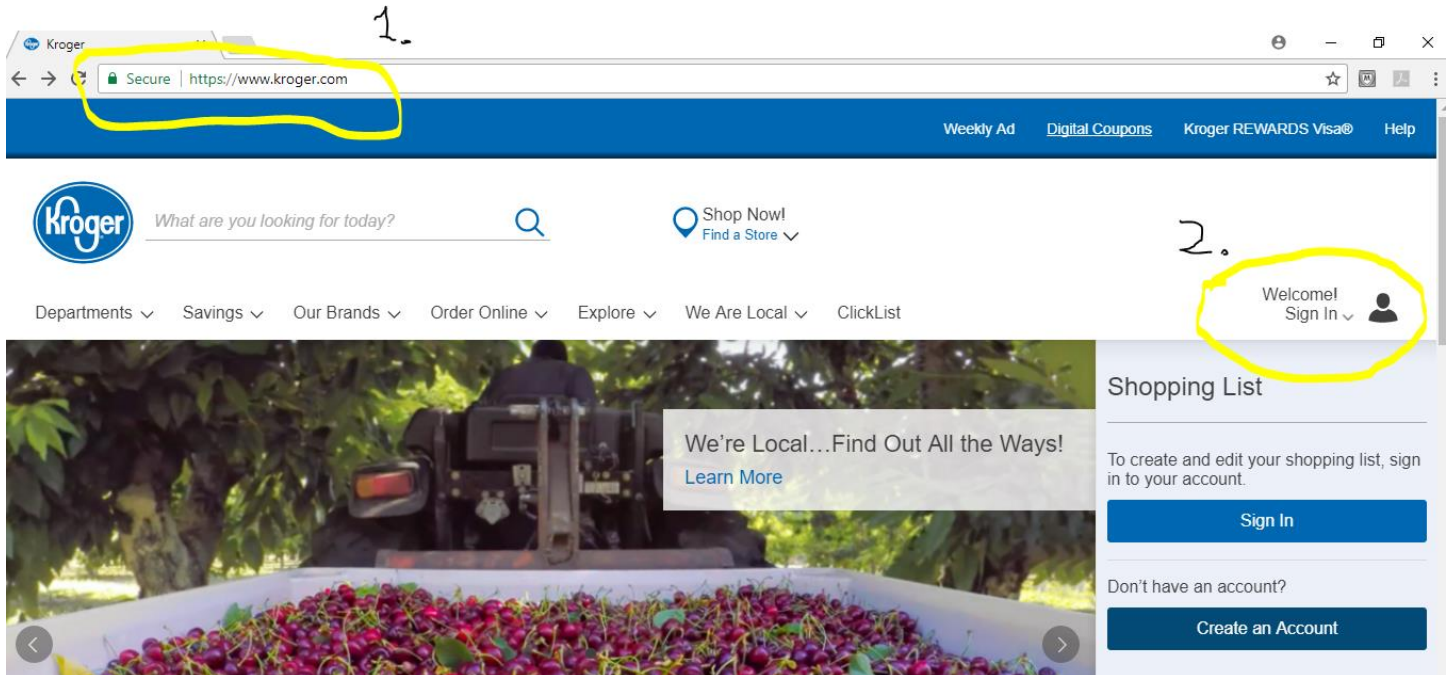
Kroger

1.

Secure | https://www.kroger.com

Weekly Ad Digital Coupons Kroger REWARDS Visa® Help

Kroger

What are you looking for today?

Shop Now!
Find a Store

2.

Departments Savings Our Brands Order Online Explore We Are Local ClickList

Welcome!
Sign In

Shopping List

We're Local…Find Out All the Ways!
Learn More

To create and edit your shopping list, sign in to your account.

Sign In

Don't have an account?

Create an Account